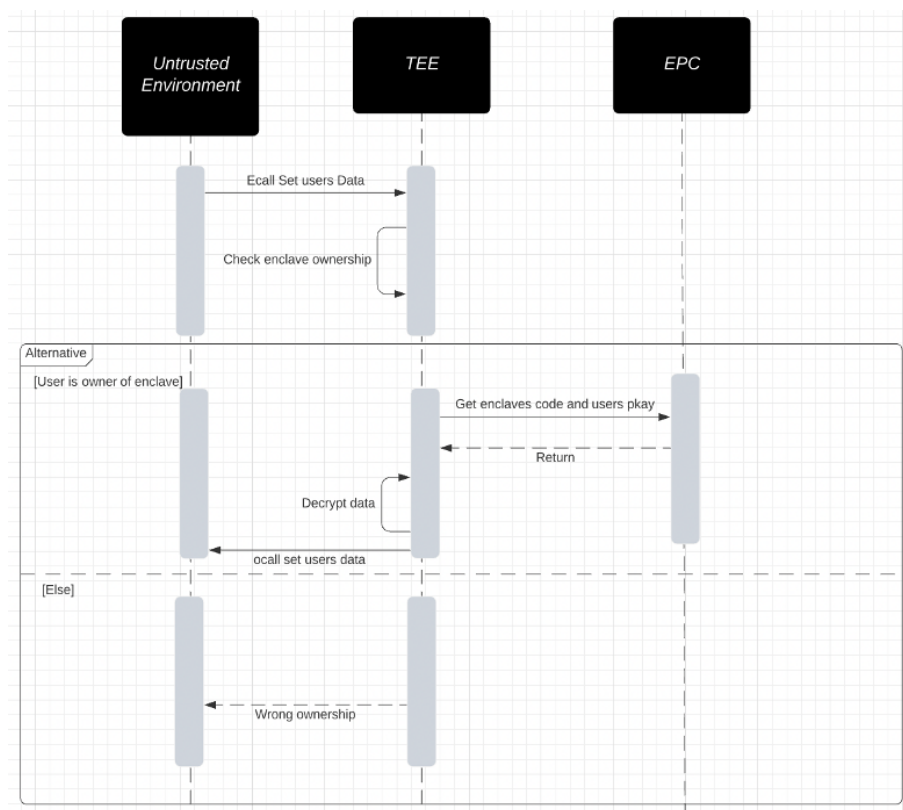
Untrusted Environment

TEE

EPC

Ecall Set users Data

Check enclave ownership

Alternative

[User is owner of enclave]

Get enclaves code and users pkay

Return

Decrypt data

ocall set users data

[Else]

Wrong ownership